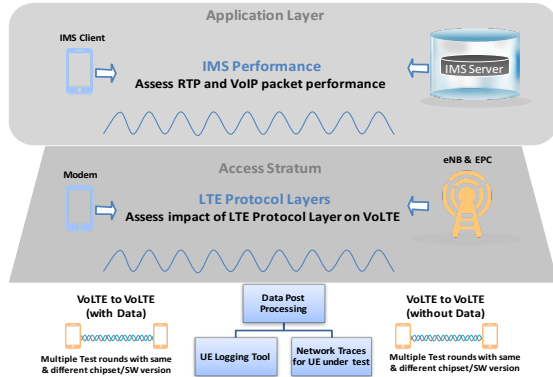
Application Layer

IMS Client

IMS Performance
Assess RTP and VoIP packet performance

IMS Server

Access Stratum

Modem

eNB & EPC

LTE Protocol Layers
Assess impact of LTE Protocol Layer on VoLTE

VoLTE to VoLTE (with Data)

Multiple Test rounds with same & different chipset/SW version

Data Post Processing

UE Logging Tool

Network Traces for UE under test

VoLTE to VoLTE (without Data)

Multiple Test rounds with same & different chipset/SW version